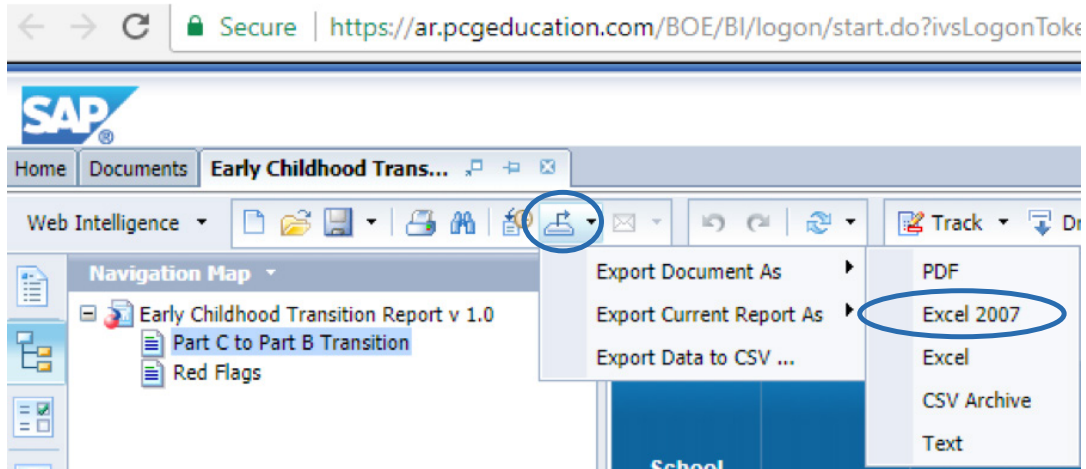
Secure | https://ar.pcgeducation.com/BOE/BI/logon/start.do?ivsLogonToke

SAP

Home | Documents | Early Childhood Trans...

Web Intelligence

Track

Dr

Navigation Map

Early Childhood Transition Report v 1.0

Part C to Part B Transition

Red Flags

Export Document As

Export Current Report As

Export Data to CSV ...

PDF

Excel 2007

Excel

CSV Archive

Text

School